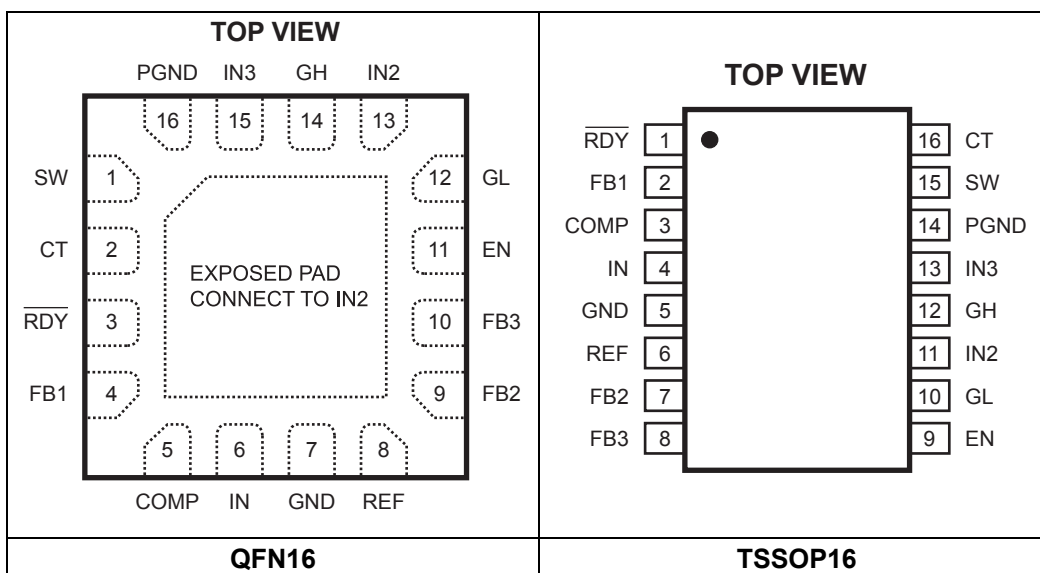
| TOP VIEW | TOP VIEW |
|---|---|
| PGND IN3 GH IN2<br>16 15 14 13<br>SW 1 12 GL<br>CT 2 11 EN<br>$\overline{RDY}$ 3 10 FB3<br>FB1 4 9 FB2<br>EXPOSED PAD CONNECT TO IN2<br>5 6 7 8<br>COMP IN GND REF | $\overline{RDY}$ 1 16 CT<br>FB1 2 15 SW<br>COMP 3 14 PGND<br>IN 4 13 IN3<br>GND 5 12 GH<br>REF 6 11 IN2<br>FB2 7 10 GL<br>FB3 8 9 EN |
| QFN16 | TSSOP16 |